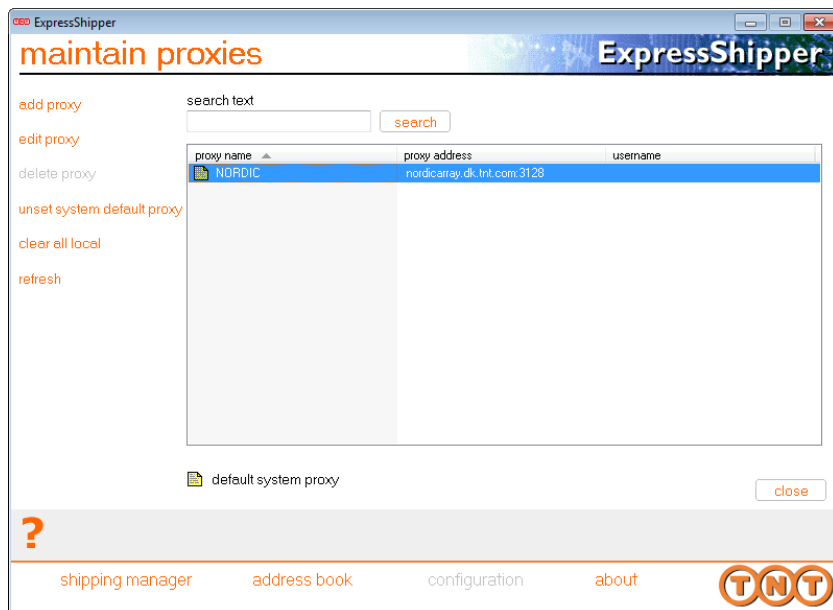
ExpressShipper

maintain proxies

ExpressShipper

add proxy

edit proxy

delete proxy

unset system default proxy

clear all local

refresh

search text

search

| proxy name | proxy address | username |
|---|---|---|
| NORDIC | nordicarray.dk.tnt.com:3128 | |

default system proxy

close

?

shipping manager

address book

configuration

about

TNT